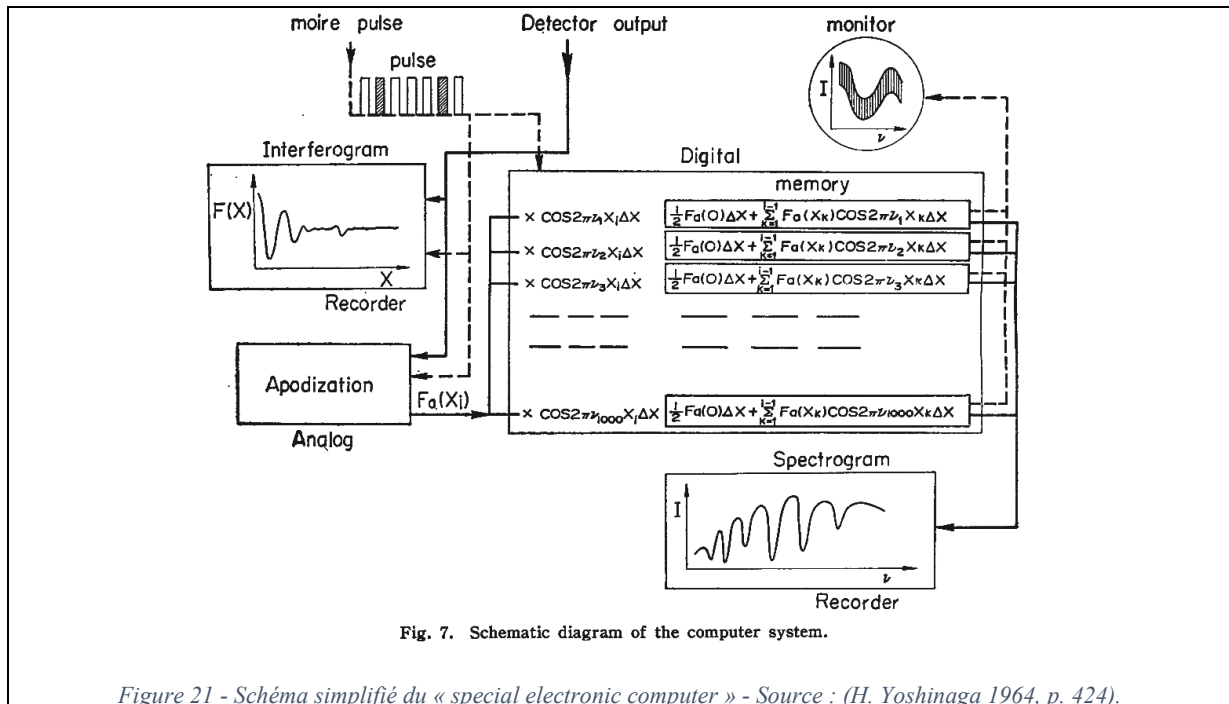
moire pulse

pulse

Detector output

monitor

$I$

$\nu$

Interferogram

$F(X)$

$X$

Recorder

Digital

memory

$\times \cos 2\pi\nu_1 X_i \Delta X$

$\frac{1}{2}Fa(0)\Delta X + \sum_{K=1}^{i-1} Fa(X_K)\cos 2\pi\nu_1 X_K \Delta X$

$\times \cos 2\pi\nu_2 X_i \Delta X$

$\frac{1}{2}Fa(0)\Delta X + \sum_{K=1}^{i-1} Fa(X_K)\cos 2\pi\nu_2 X_K \Delta X$

$\times \cos 2\pi\nu_3 X_i \Delta X$

$\frac{1}{2}Fa(0)\Delta X + \sum_{K=1}^{i-1} Fa(X_K)\cos 2\pi\nu_3 X_K \Delta X$

Apodization

$Fa(X_i)$

Analog

$\times \cos 2\pi\nu_{1000} X_i \Delta X$

$\frac{1}{2}Fa(0)\Delta X + \sum_{K=1}^{i-1} Fa(X_K)\cos 2\pi\nu_{1000} X_K \Delta X$

Spectrogram

$I$

$\nu$

Recorder

Fig. 7. Schematic diagram of the computer system.

Figure 21 - Schéma simplifié du « special electronic computer » - Source : (H. Yoshinaga 1964, p. 424).